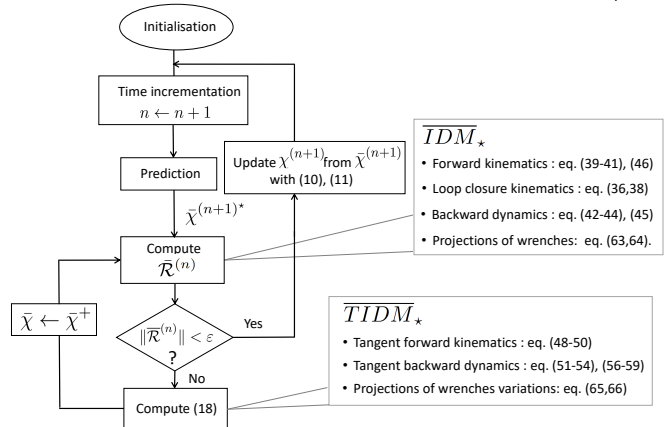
Initialisation

Time incrementation
$n \leftarrow n+1$

Prediction

$\bar{\chi}^{(n+1)\star}$

Update $\chi^{(n+1)}$ from $\bar{\chi}^{(n+1)}$ with (10), (11)

Compute
$\bar{\mathcal{R}}^{(n)}$

$\bar{\chi} \leftarrow \bar{\chi}^{+}$

$\|\bar{\mathcal{R}}^{(n)}\| < \varepsilon$
?

Yes

No

Compute (18)

$\overline{IDM}_{\star}$
• Forward kinematics : eq. (39-41), (46)
• Loop closure kinematics : eq. (36,38)
• Backward dynamics : eq. (42-44), (45)
• Projections of wrenches: eq. (63,64).

$\overline{TIDM}_{\star}$
• Tangent forward kinematics : eq. (48-50)
• Tangent backward dynamics : eq. (51-54), (56-59)
• Projections of wrenches variations: eq. (65,66)